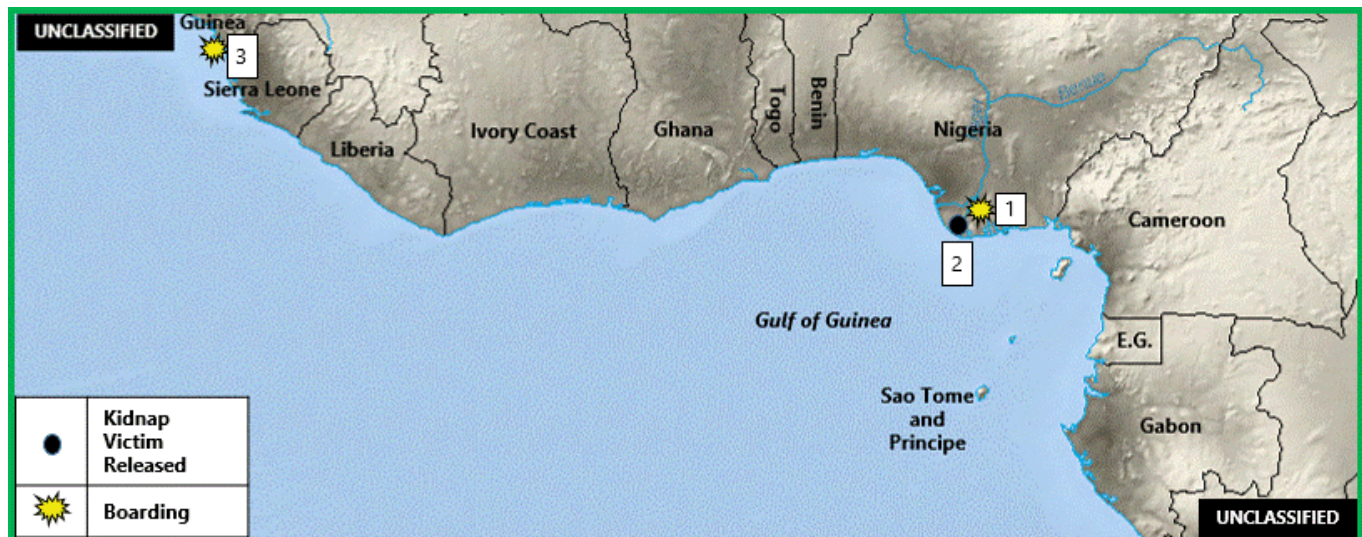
UNCLASSIFIED

Guinea

3

Sierra Leone

Liberia

Ivory Coast

Ghana

Togo

Benin

Nigeria

Benue

1

2

Cameroon

Gulf of Guinea

E.G.

Sao Tome and Principe

Gabon

| | Kidnap Victim Released |
|---|---|
| | Boarding |

UNCLASSIFIED